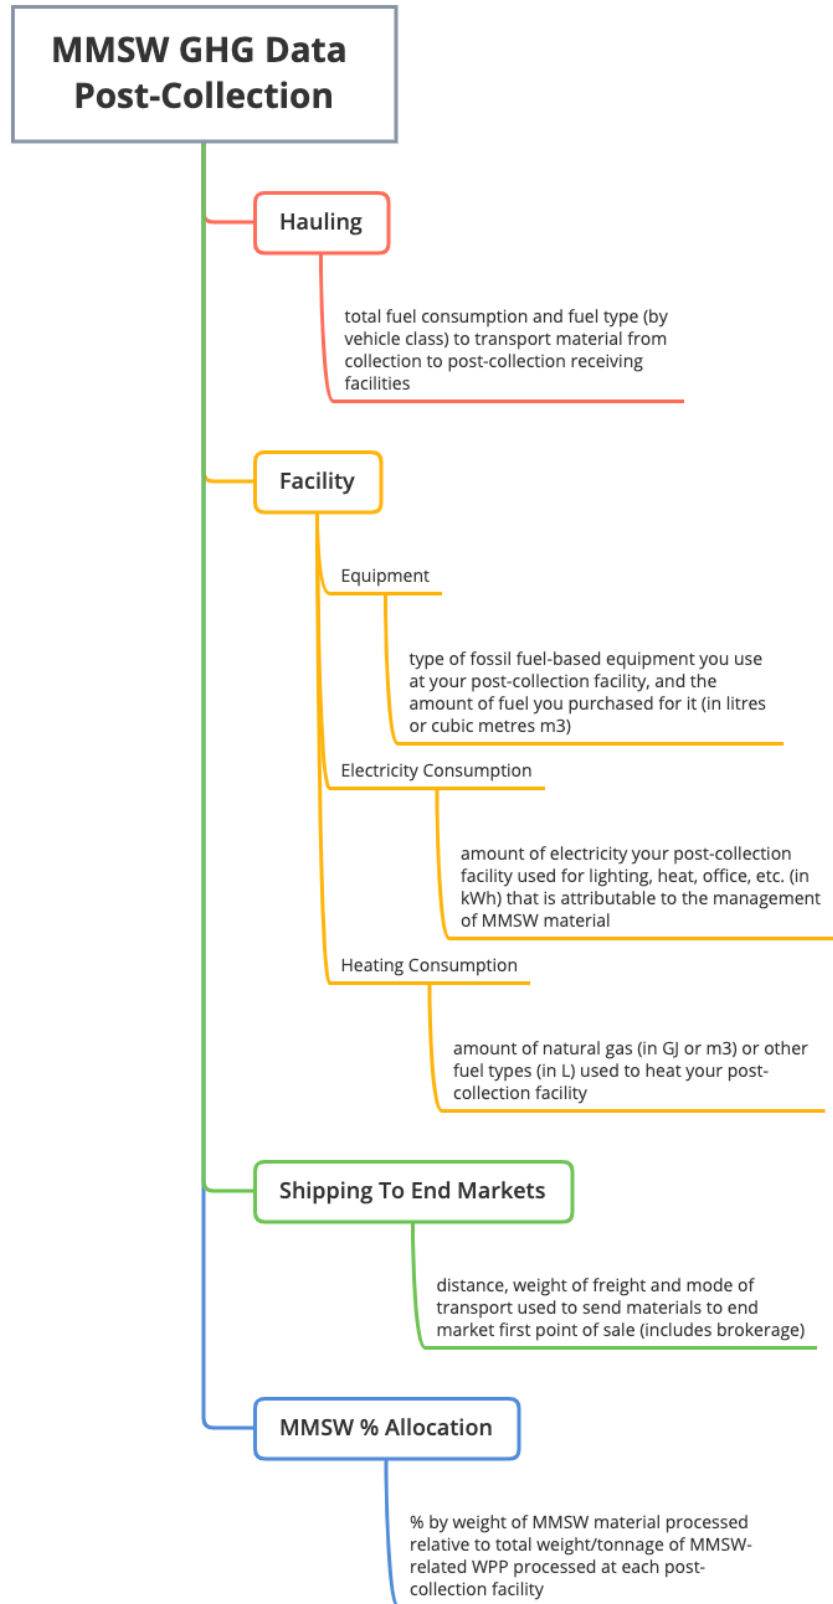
MMSW GHG Data Post-Collection

Hauling

total fuel consumption and fuel type (by vehicle class) to transport material from collection to post-collection receiving facilities

Facility

Equipment

type of fossil fuel-based equipment you use at your post-collection facility, and the amount of fuel you purchased for it (in litres or cubic metres m3)

Electricity Consumption

amount of electricity your post-collection facility used for lighting, heat, office, etc. (in kWh) that is attributable to the management of MMSW material

Heating Consumption

amount of natural gas (in GJ or m3) or other fuel types (in L) used to heat your post-collection facility

Shipping To End Markets

distance, weight of freight and mode of transport used to send materials to end market first point of sale (includes brokerage)

MMSW % Allocation

% by weight of MMSW material processed relative to total weight/tonnage of MMSW-related WPP processed at each post-collection facility